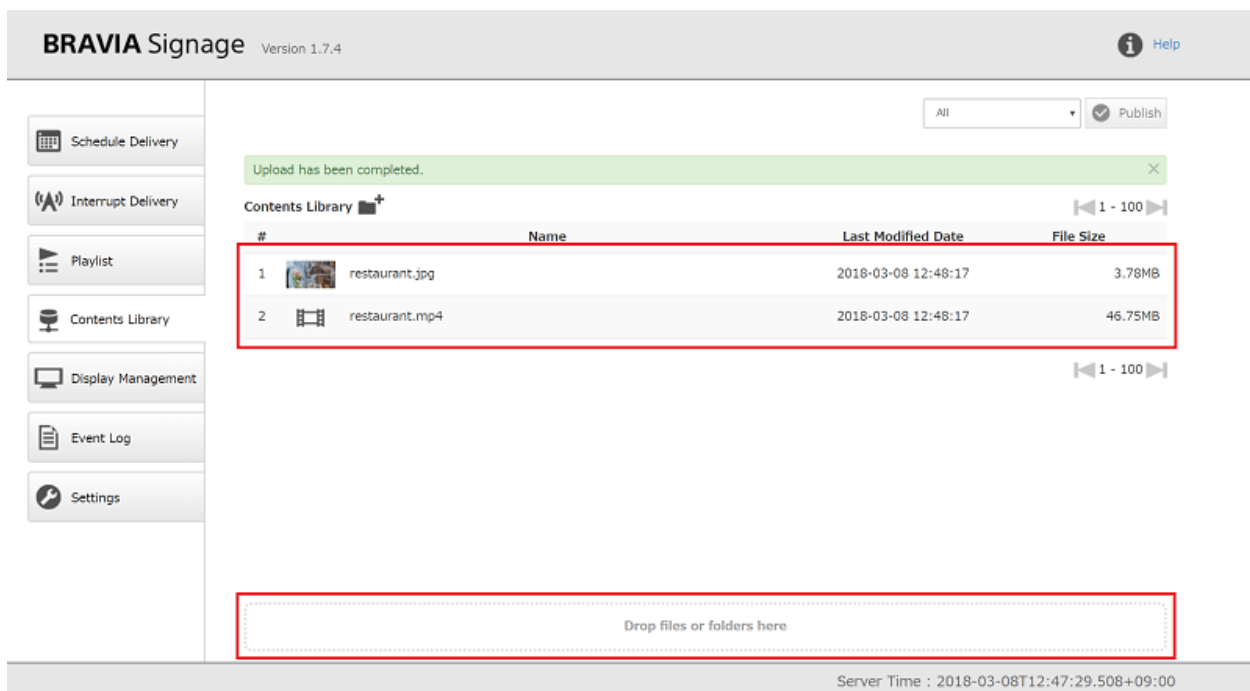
BRAVIA Signage Version 1.7.4

Help

Schedule Delivery

Interrupt Delivery

Playlist

Contents Library

Display Management

Event Log

Settings

All

Publish

Upload has been completed.

Contents Library

1 - 100

| # | Name | Last Modified Date | File Size |
|---|---|---|---|
| 1 | restaurant.jpg | 2018-03-08 12:48:17 | 3.78MB |
| 2 | restaurant.mp4 | 2018-03-08 12:48:17 | 46.75MB |

1 - 100

Drop files or folders here

Server Time : 2018-03-08T12:47:29.508+09:00